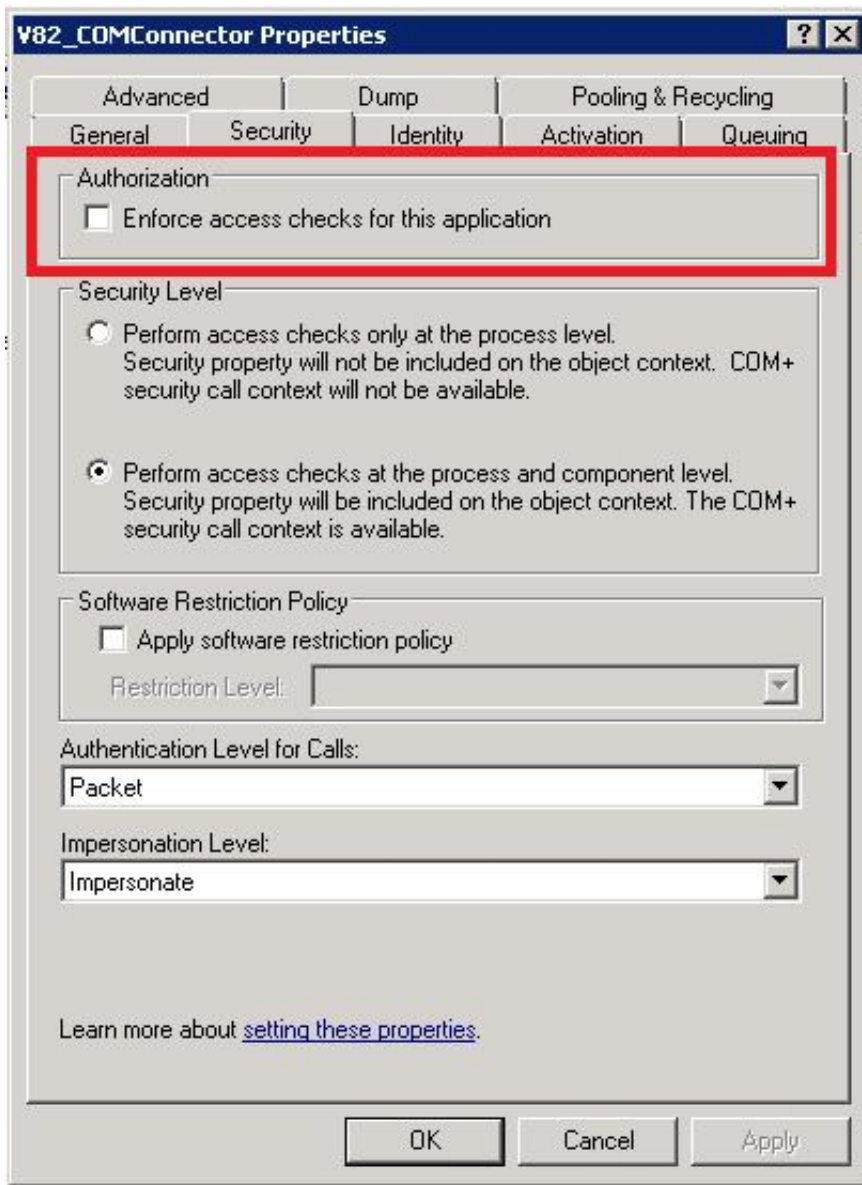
V82_COMConnector Properties

?

X

Advanced | Dump | Pooling & Recycling

General | Security | Identity | Activation | Queuing

Authorization

Enforce access checks for this application

Security Level

Perform access checks only at the process level. Security property will not be included on the object context. COM+ security call context will not be available.

Perform access checks at the process and component level. Security property will be included on the object context. The COM+ security call context is available.

Software Restriction Policy

Apply software restriction policy

Restriction Level:

Authentication Level for Calls:

Packet

Impersonation Level:

Impersonate

Learn more about setting these properties.

OK

Cancel

Apply